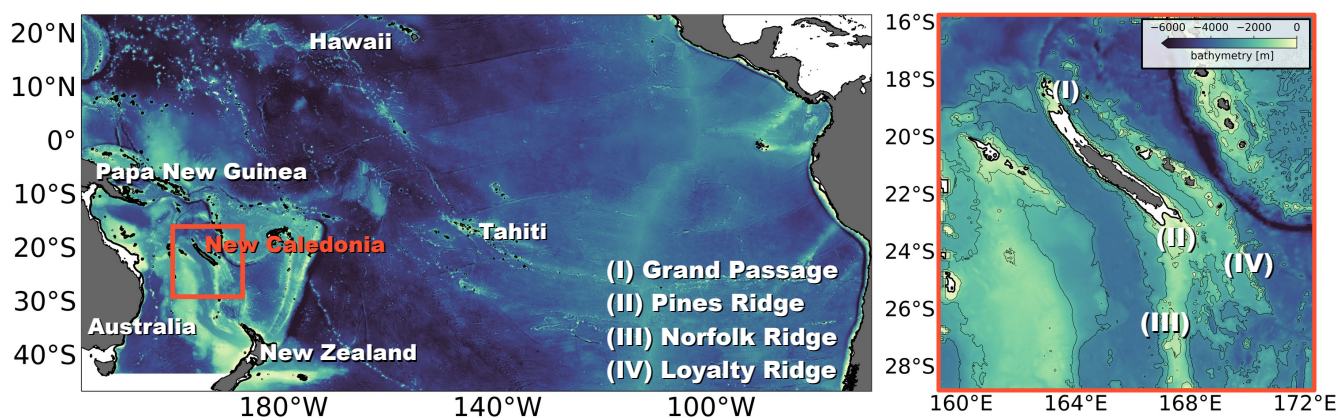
20°N
10°N
0°
10°S
20°S
30°S
40°S

Hawaii
Papa New Guinea
New Caledonia
Tahiti
Australia
New Zealand

(I) Grand Passage
(II) Pines Ridge
(III) Norfolk Ridge
(IV) Loyalty Ridge

180°W
140°W
100°W

16°S
18°S
20°S
22°S
24°S
26°S
28°S

−6000 −4000 −2000 0
bathymetry [m]

(I)
(II)
(III)
(IV)

160°E
164°E
168°E
172°E